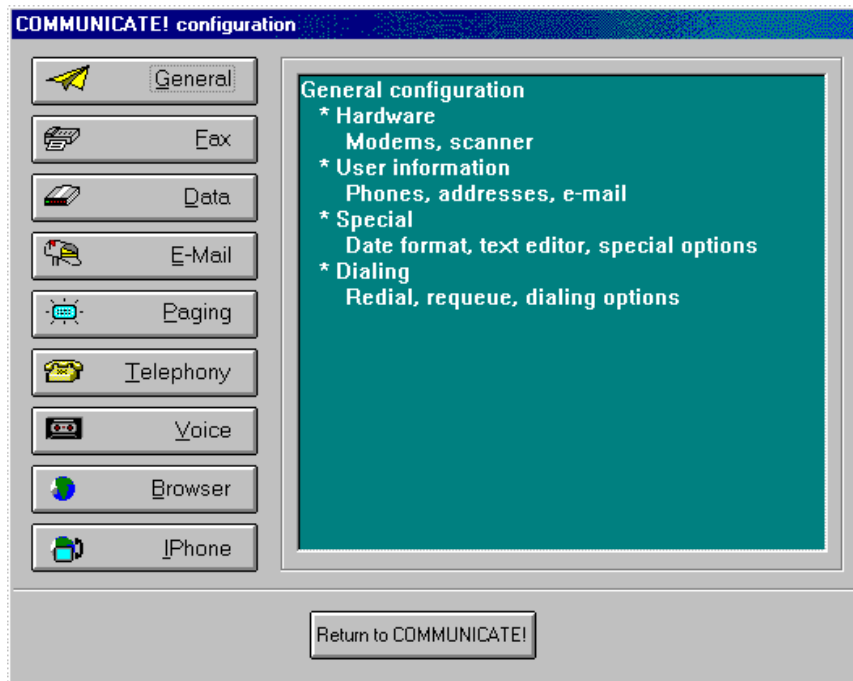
COMMUNICATE! configuration

General

Fax

Data

E-Mail

Paging

Telephony

Voice

Browser

IPhone

General configuration
* Hardware
Modems, scanner
* User information
Phones, addresses, e-mail
* Special
Date format, text editor, special options
* Dialing
Redial, requeue, dialing options

Return to COMMUNICATE!